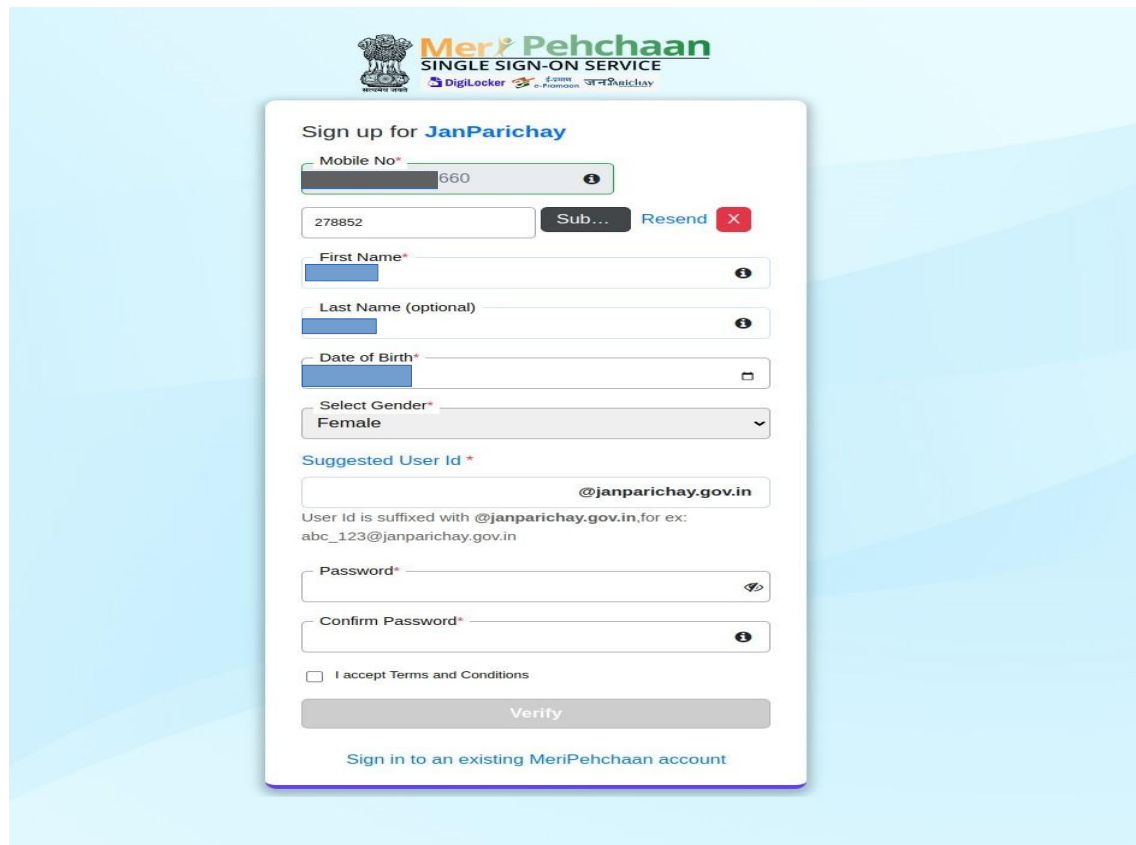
सत्यमेव जयते

Meri Pehchaan
SINGLE SIGN-ON SERVICE
DigiLocker ई-प्रमाण e-Pramaan जनParichay

Sign up for JanParichay

Mobile No*
660

278852
Sub...
Resend
X

First Name*

Last Name (optional)

Date of Birth*

Select Gender*
Female

Suggested User Id *
@janparichay.gov.in
User Id is suffixed with @janparichay.gov.in,for ex: abc_123@janparichay.gov.in

Password*

Confirm Password*

I accept Terms and Conditions

Verify

Sign in to an existing MeriPehchaan account